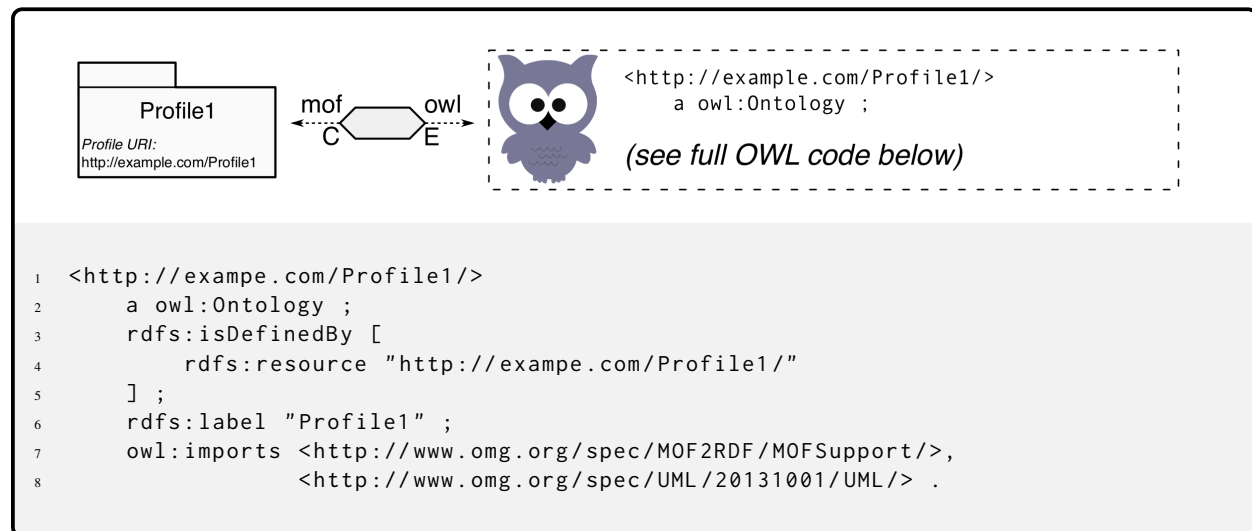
Profile1
Profile URI:
http://example.com/Profile1

mof
C
owl
E

<http://example.com/Profile1/>
a owl:Ontology ;
(see full OWL code below)

1 <http://exampe.com/Profile1/>
2 a owl:Ontology ;
3 rdfs:isDefinedBy [
4 rdfs:resource "http://exampe.com/Profile1/"
5 ] ;
6 rdfs:label "Profile1" ;
7 owl:imports <http://www.omg.org/spec/MOF2RDF/MOFSupport/>,
8 <http://www.omg.org/spec/UML/20131001/UML/> .